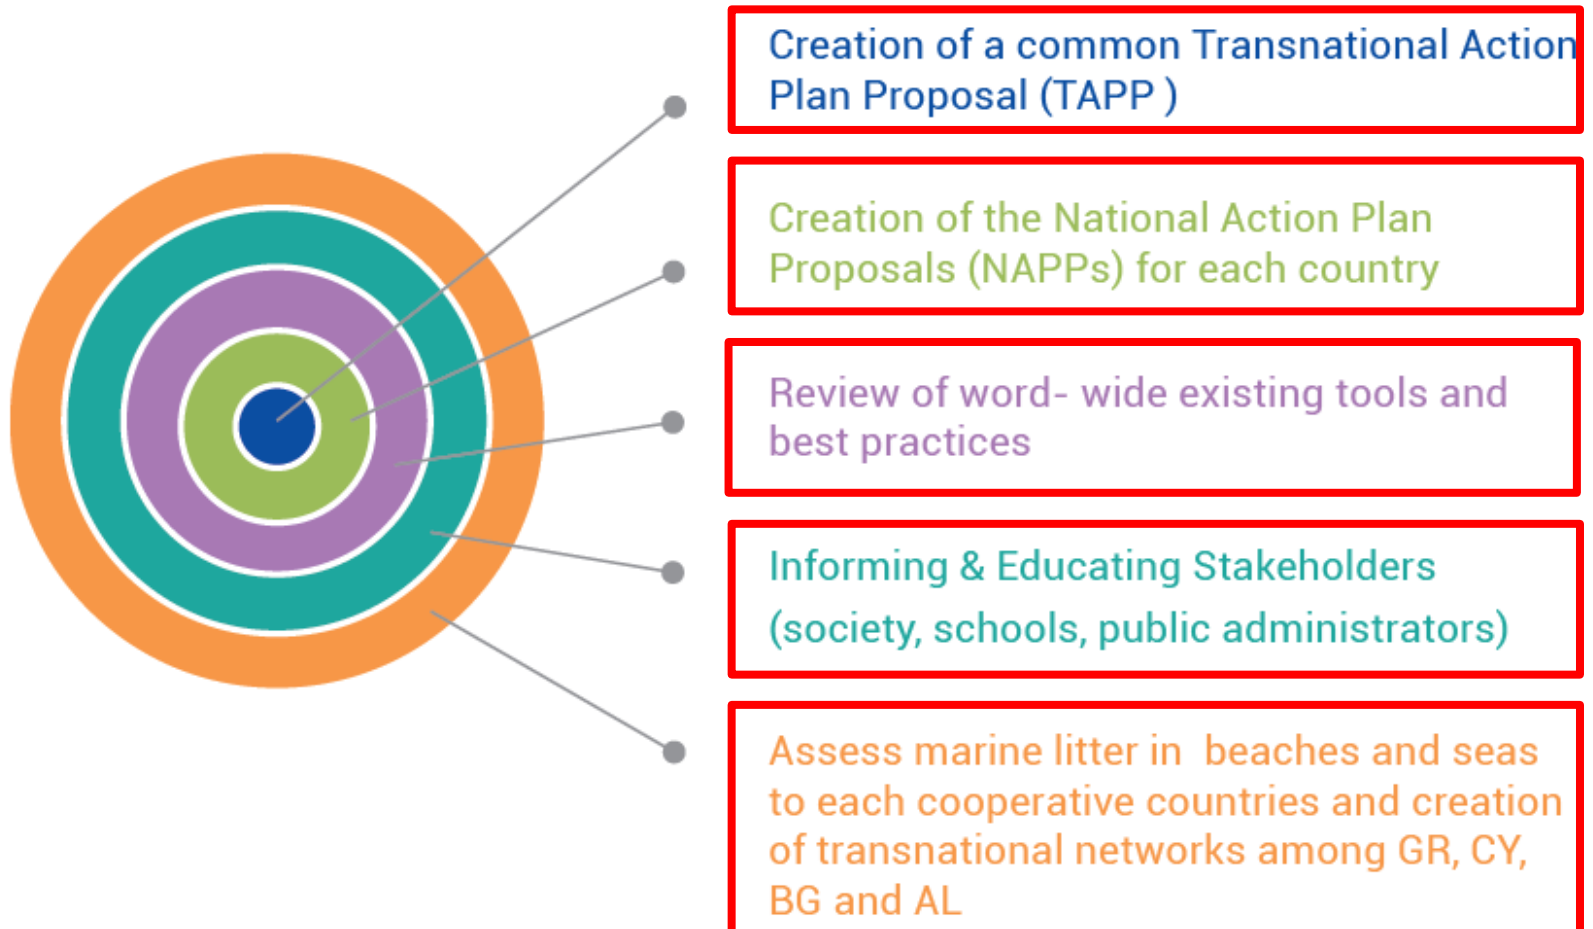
Creation of a common Transnational Action Plan Proposal (TAPP )

Creation of the National Action Plan Proposals (NAPPs) for each country

Review of word- wide existing tools and best practices

Informing & Educating Stakeholders (society, schools, public administrators)

Assess marine litter in beaches and seas to each cooperative countries and creation of transnational networks among GR, CY, BG and AL